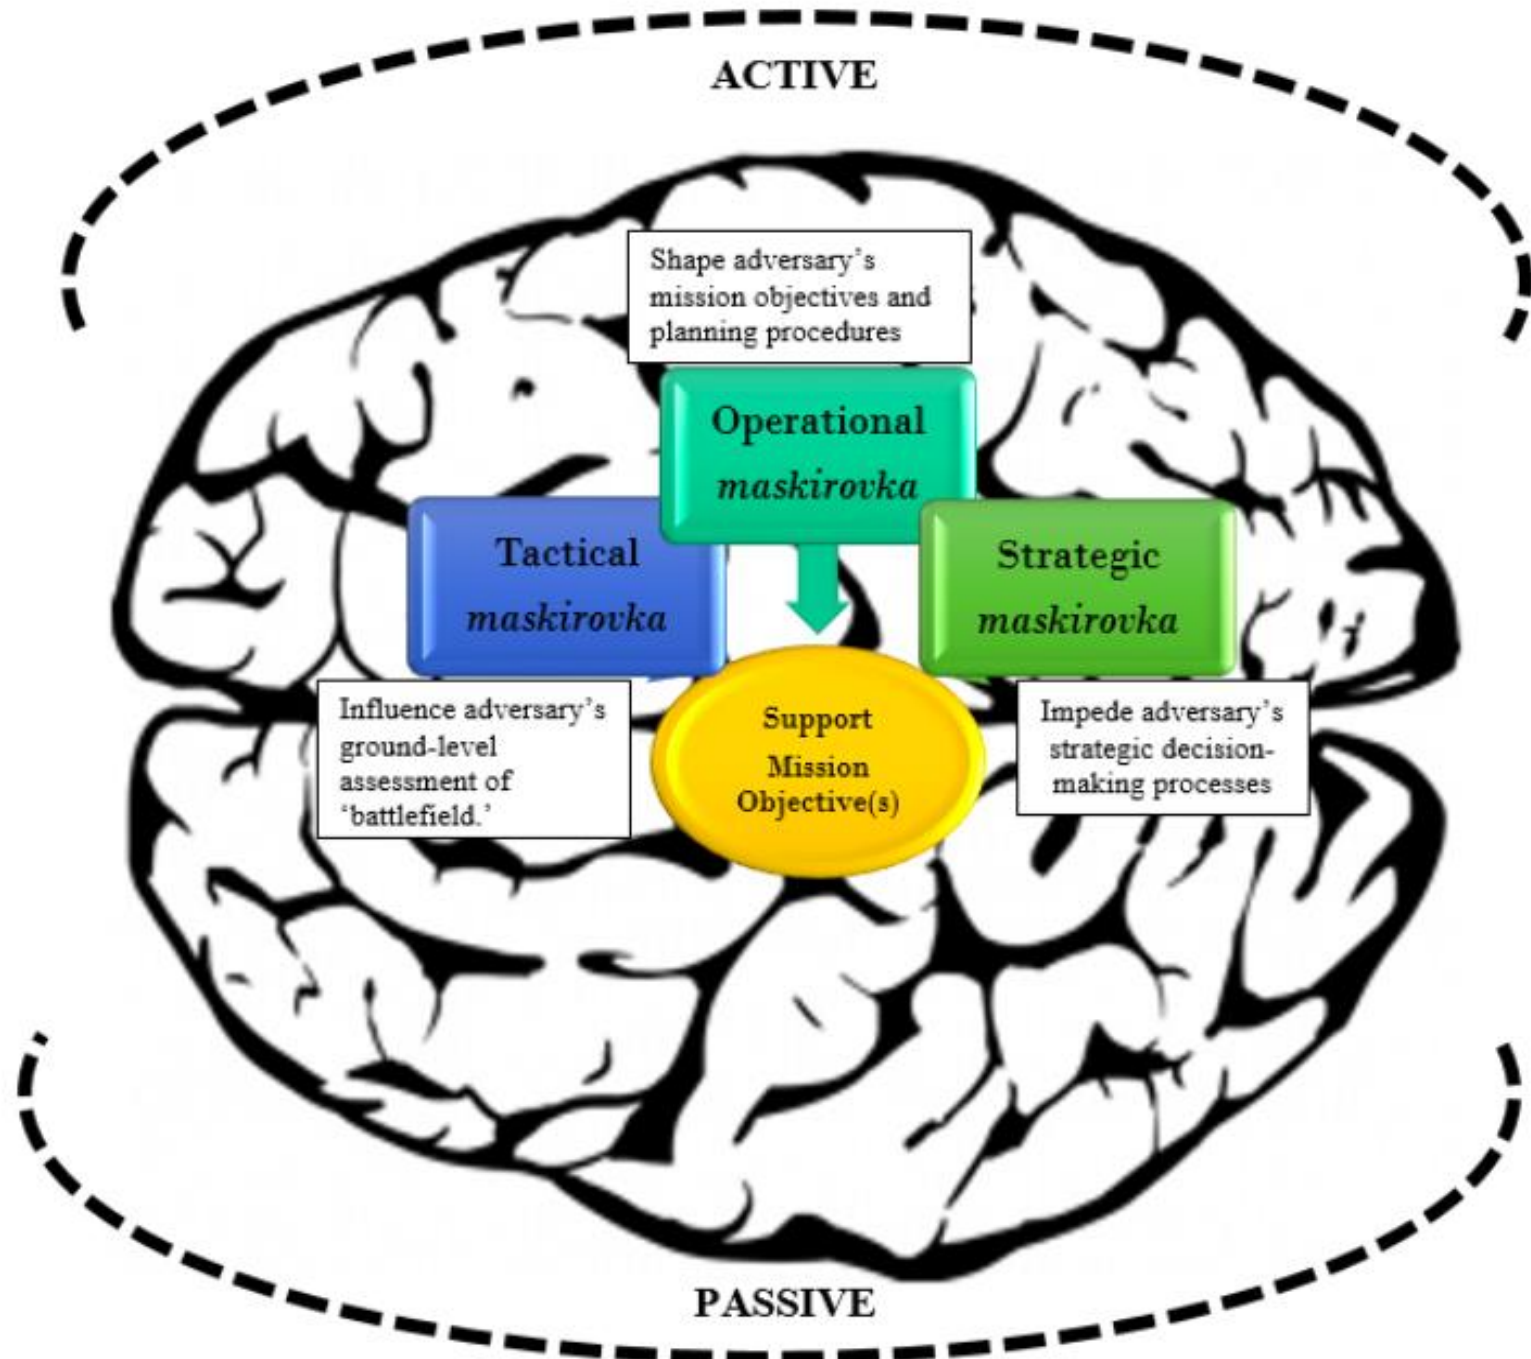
ACTIVE

Shape adversary's mission objectives and planning procedures

Operational *maskirovka*

Tactical *maskirovka*

Strategic *maskirovka*

Influence adversary's ground-level assessment of 'battlefield.'

Support Mission Objective(s)

Impede adversary's strategic decision-making processes

PASSIVE